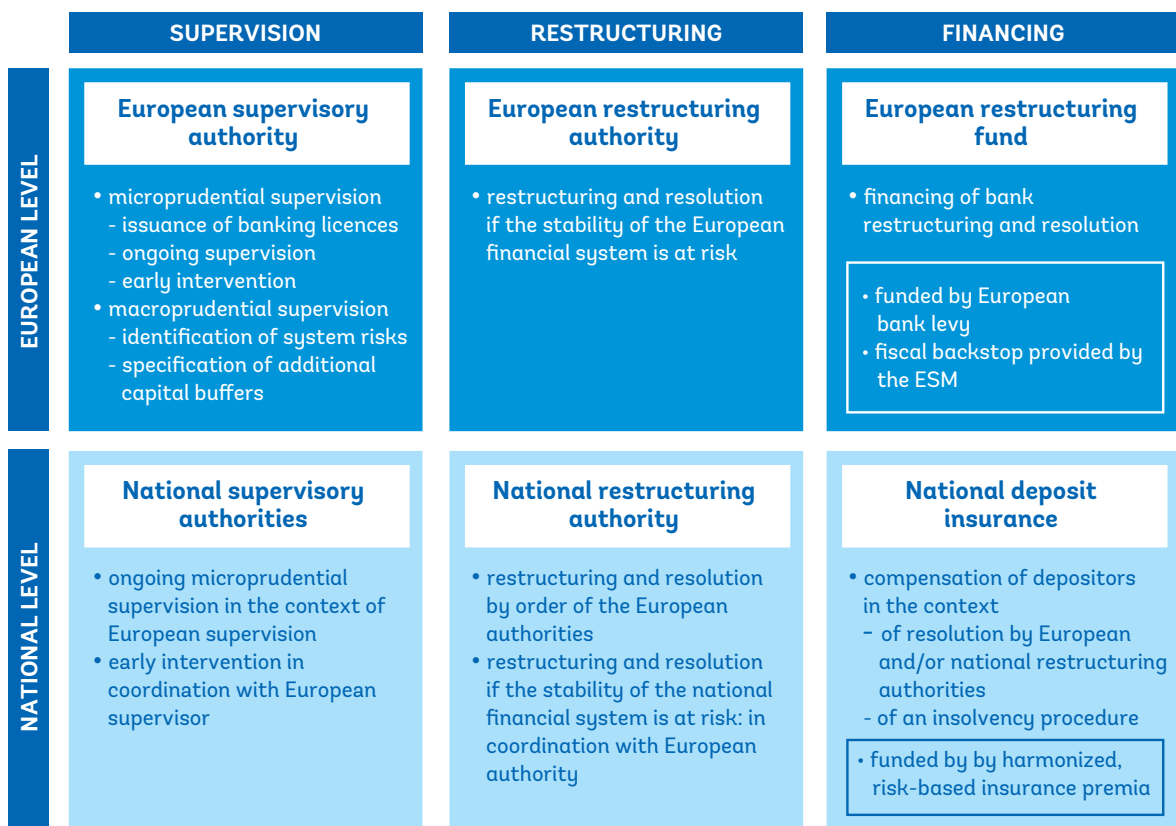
| | SUPERVISION | RESTRUCTURING | FINANCING |
|---|---|---|---|
| EUROPEAN LEVEL | **European supervisory authority**<br>• microprudential supervision<br>- issuance of banking licences<br>- ongoing supervision<br>- early intervention<br>• macroprudential supervision<br>- identification of system risks<br>- specification of additional capital buffers | **European restructuring authority**<br>• restructuring and resolution if the stability of the European financial system is at risk | **European restructuring fund**<br>• financing of bank restructuring and resolution<br>• funded by European bank levy<br>• fiscal backstop provided by the ESM |
| NATIONAL LEVEL | **National supervisory authorities**<br>• ongoing microprudential supervision in the context of European supervision<br>• early intervention in coordination with European supervisor | **National restructuring authority**<br>• restructuring and resolution by order of the European authorities<br>• restructuring and resolution if the stability of the national financial system is at risk: in coordination with European authority | **National deposit insurance**<br>• compensation of depositors in the context<br>- of resolution by European and/or national restructuring authorities<br>- of an insolvency procedure<br>• funded by by harmonized, risk-based insurance premia |